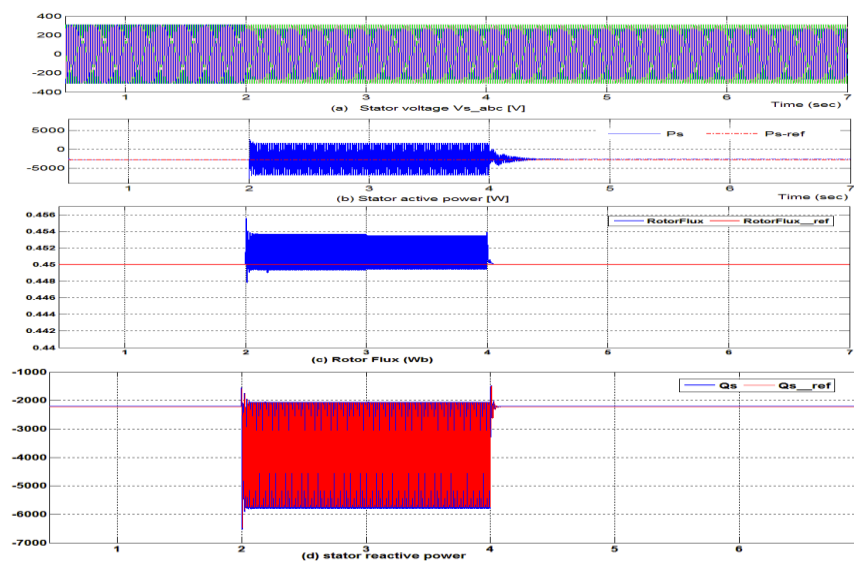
400
200
0
-200
-400
1
2
3
4
5
6
Time (sec)
7
(a) Stator voltage Vs_abc [V]

5000
0
-5000
Ps
Ps-ref
1
2
3
4
5
6
7
Time (sec)
(b) Stator active power [W]

0.456
0.454
0.452
0.45
0.448
0.446
0.444
0.442
0.44
RotorFlux
RotorFlux__ref
1
2
3
4
5
6
7
(c) Rotor Flux (Wb)

-1000
-2000
-3000
-4000
-5000
-6000
-7000
Qs
Qs__ref
1
2
3
4
5
6
(d) stator reactive power